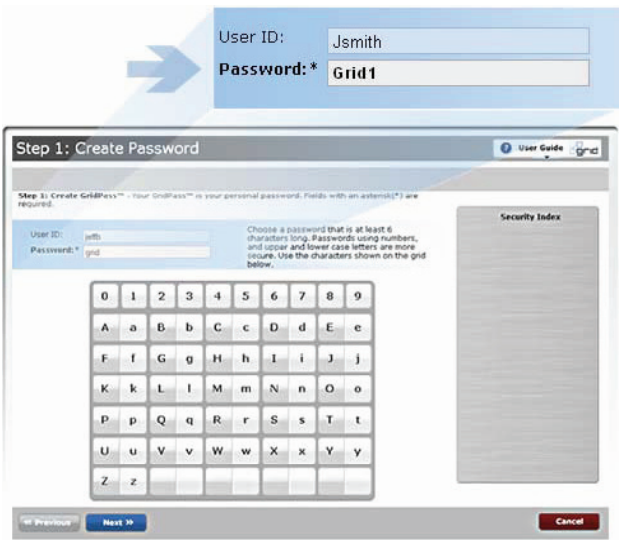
User ID: Jsmith
Password:* Grid1

Step 1: Create Password

User Guide grid

Step 1: Create GridPass™ - Your GridPass™ is your personal password. Fields with an asterisk(*) are required.

User ID: jsmith
Password:* grid

Choose a password that is at least 6 characters long. Passwords using numbers, and upper and lower case letters are more secure. Use the characters shown on the grid below.

Security Index

| 0 | 1 | 2 | 3 | 4 | 5 | 6 | 7 | 8 | 9 |
|---|---|---|---|---|---|---|---|---|---|
| A | a | B | b | C | c | D | d | E | e |
| F | f | G | g | H | h | I | i | J | j |
| K | k | L | l | M | m | N | n | O | o |
| P | p | Q | q | R | r | S | s | T | t |
| U | u | V | v | W | w | X | x | Y | y |
| Z | z | | | | | | | | |

« Previous
Next »
Cancel